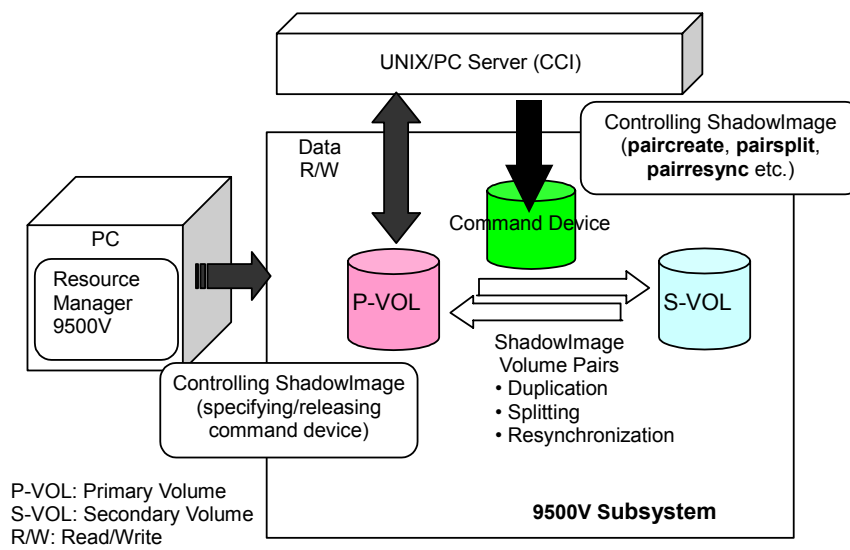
UNIX/PC Server (CCI)

Controlling ShadowImage (**paircreate**, **pairsplit**, **pairresync** etc.)

Data R/W

PC

Resource Manager 9500V

Command Device

P-VOL

S-VOL

ShadowImage Volume Pairs
• Duplication
• Splitting
• Resynchronization

Controlling ShadowImage (specifying/releasing command device)

P-VOL: Primary Volume
S-VOL: Secondary Volume
R/W: Read/Write

9500V Subsystem